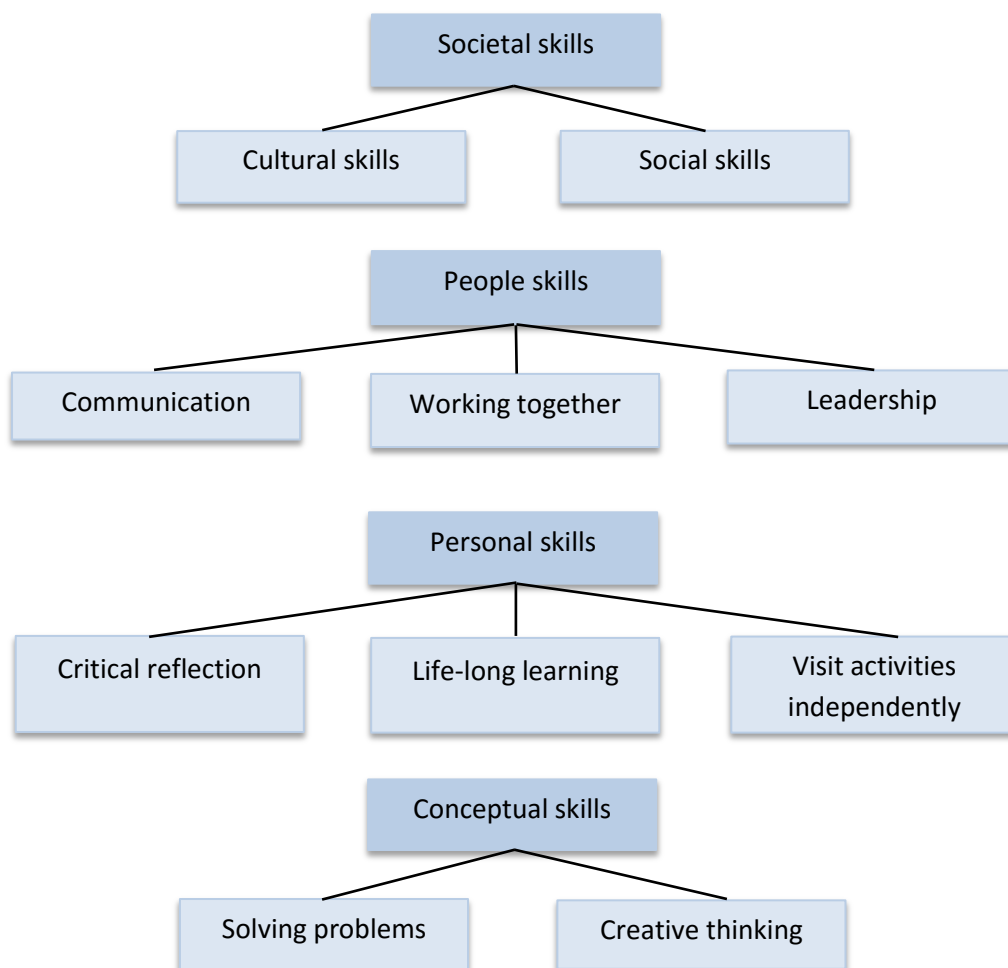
Societal skills

Cultural skills

Social skills

People skills

Communication

Working together

Leadership

Personal skills

Critical reflection

Life-long learning

Visit activities independently

Conceptual skills

Solving problems

Creative thinking